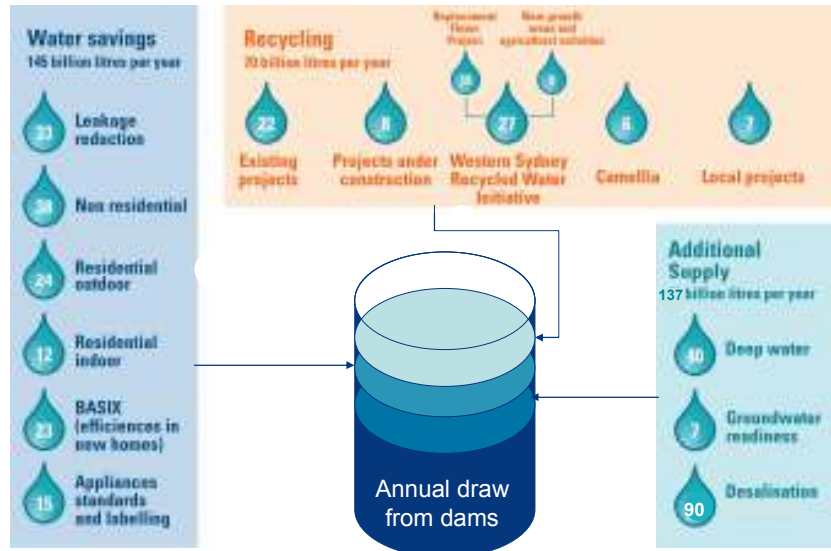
Water savings
145 billion litres per year

33 Leakage reduction

38 Non residential

24 Residential outdoor

12 Residential indoor

23 BASIX (efficiences in new homes)

15 Appliances standards and labelling

Recycling
70 billion litres per year

22 Existing projects

8 Projects under construction

Replacement Flows Project 18

New growth areas and agricultural activities 9

27 Western Sydney Recycled Water Initiative

6 Camellia

7 Local projects

Additional Supply
137 billion litres per year

40 Deep water

7 Groundwater readiness

90 Desalination

Annual draw from dams